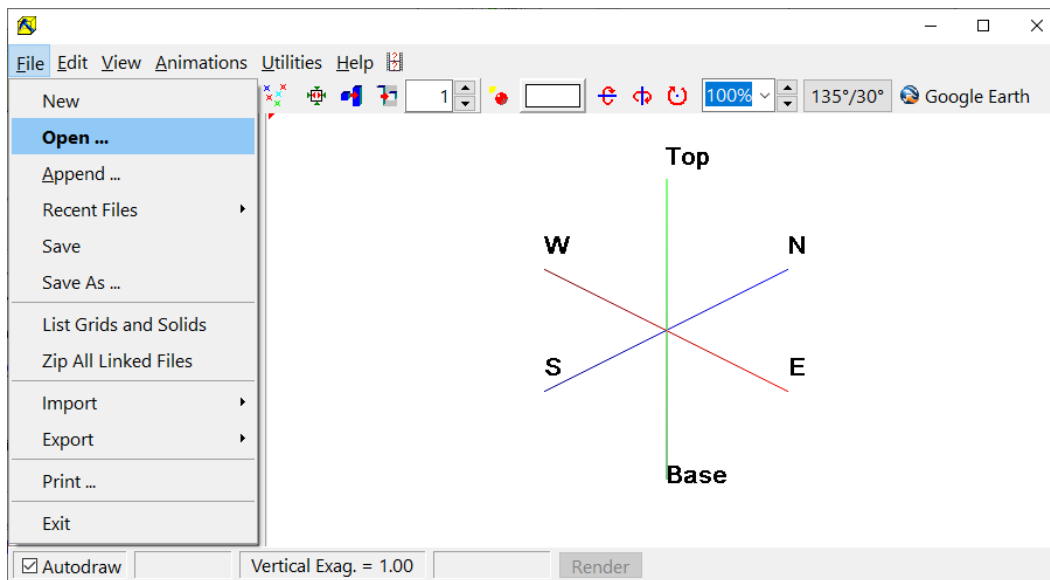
File Edit View Animations Utilities Help

New
Open ...
Append ...
Recent Files
Save
Save As ...
List Grids and Solids
Zip All Linked Files
Import
Export
Print ...
Exit

1
100%
135°/30°
Google Earth

Top
W
N
S
E
Base

Autodraw
Vertical Exag. = 1.00
Render